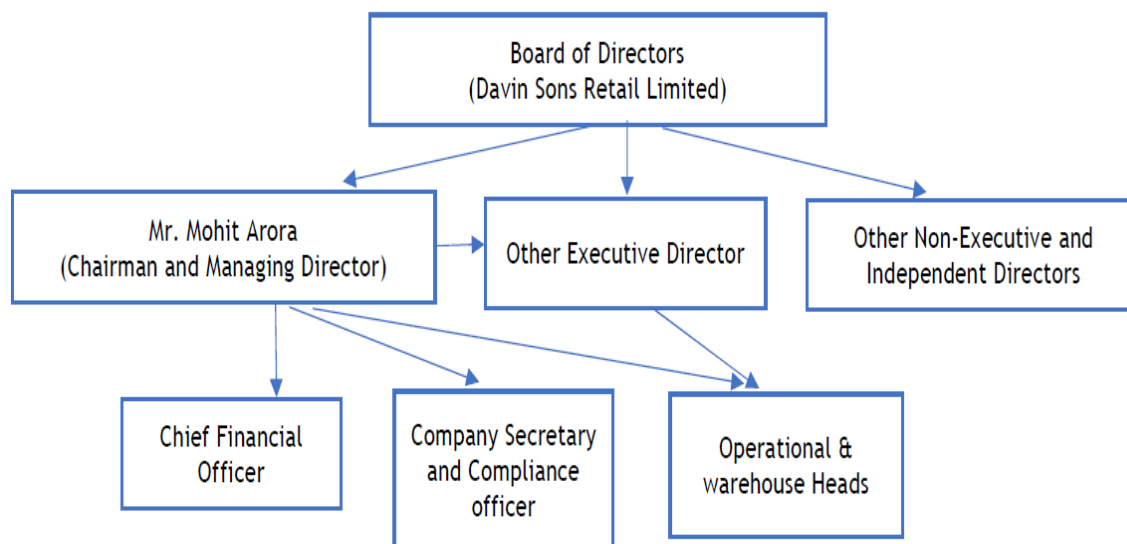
Board of Directors
(Davin Sons Retail Limited)

Mr. Mohit Arora
(Chairman and Managing Director)

Other Executive Director

Other Non-Executive and Independent Directors

Chief Financial Officer

Company Secretary and Compliance officer

Operational & warehouse Heads